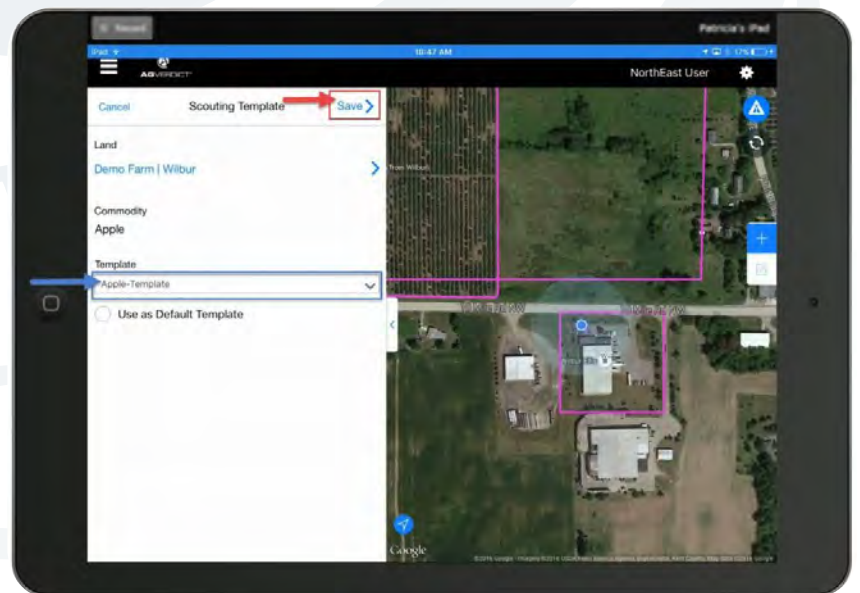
Record

Patricia's iPad

iPad

10:47 AM

17%

AGVERDICT

NorthEast User

Cancel

Scouting Template

Save

Land

Demo Farm | Wilbur

Commodity

Apple

Template

Apple-Template

Use as Default Template

Google

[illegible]